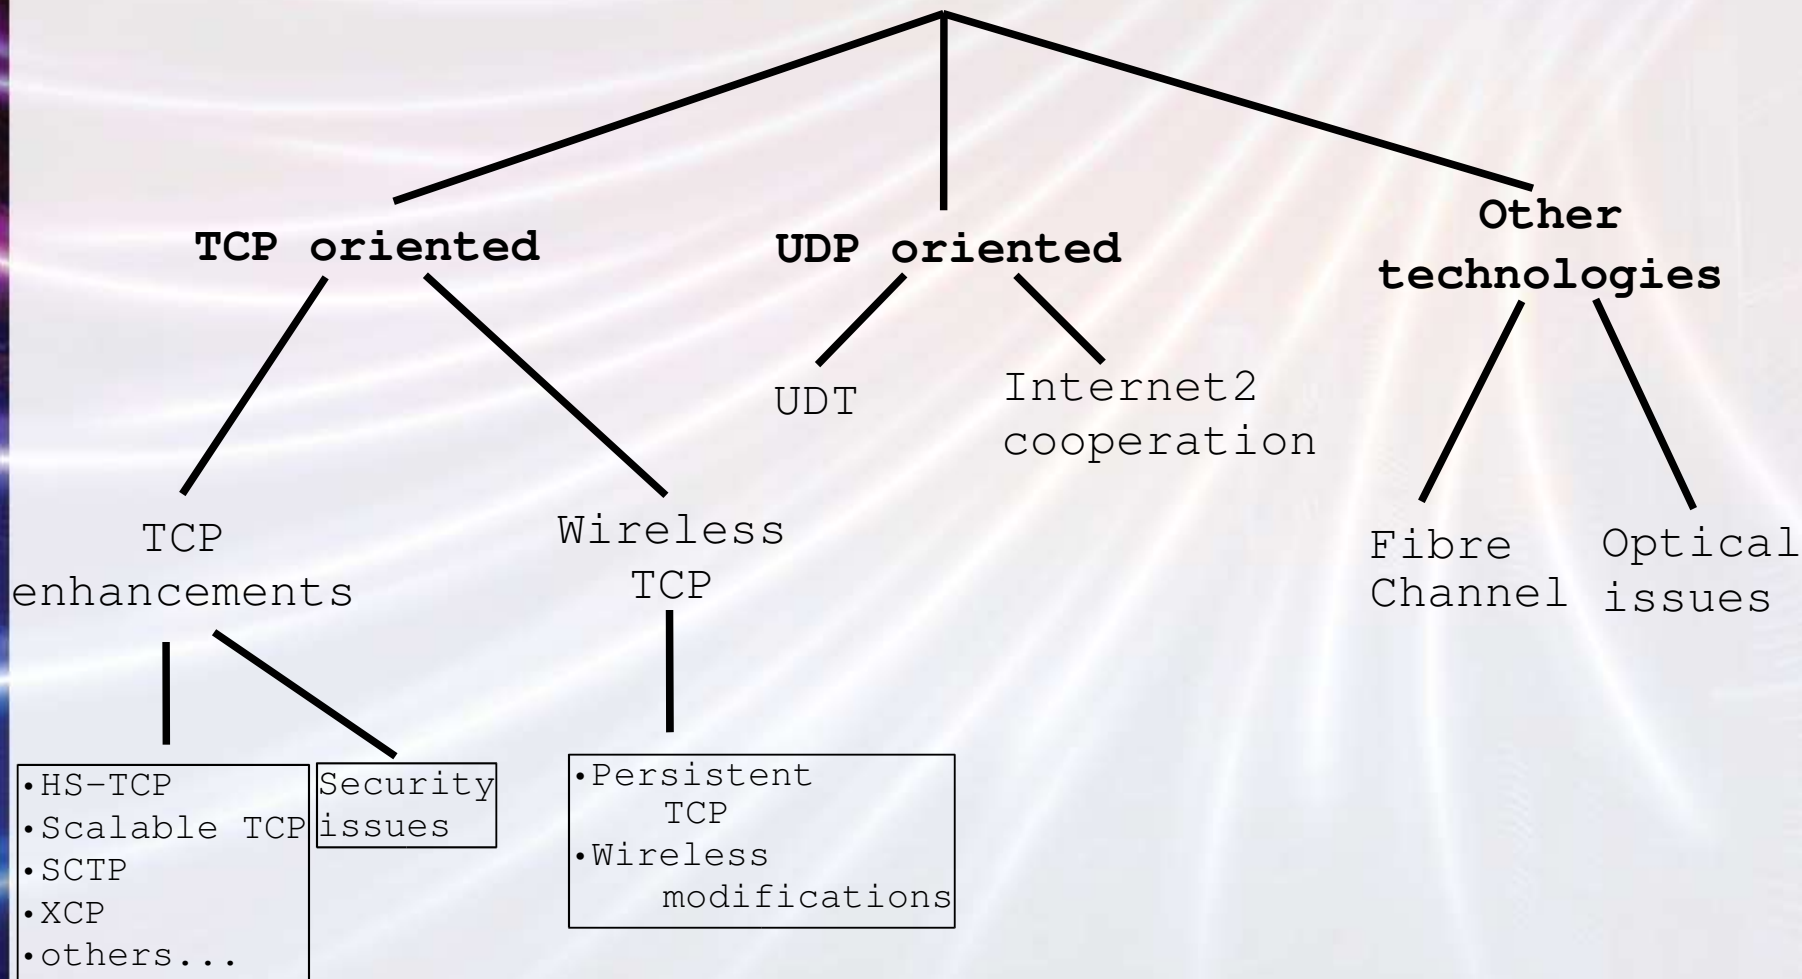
TCP oriented

UDP oriented

Other technologies

UDT

Internet2 cooperation

TCP enhancements

Wireless TCP

Fibre Channel

Optical issues

•HS-TCP
•Scalable TCP
•SCTP
•XCP
•others...

Security issues

•Persistent TCP
•Wireless modifications